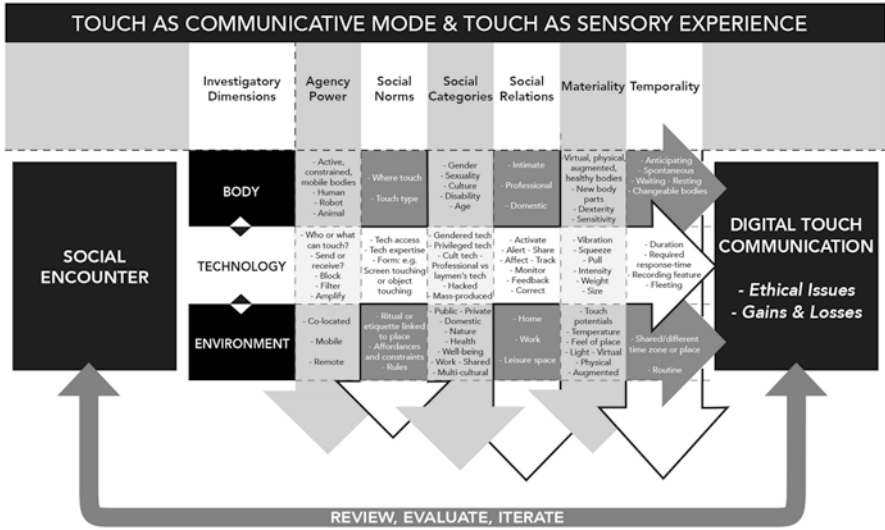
TOUCH AS COMMUNICATIVE MODE & TOUCH AS SENSORY EXPERIENCE

| Investigatory Dimensions | Agency Power | Social Norms | Social Categories | Social Relations | Materiality | Temporality |
|---|---|---|---|---|---|---|
| BODY | - Active, constrained, mobile bodies - Human - Robot - Animal | - Where touch - Touch type | - Gender - Sexuality - Culture - Disability - Age | - Intimate - Professional - Domestic | - Virtual, physical, augmented, healthy bodies - New body parts - Dexterity - Sensitivity | - Anticipating - Spontaneous - Waiting - Resting - Changeable bodies |
| TECHNOLOGY | - Who or what can touch? - Send or receive? - Block - Filter - Amplify | - Tech access - Tech expertise - Form: e.g. Screen touching or object touching | - Gendered tech - Privileged tech - Cult tech - Professional vs laymen's tech - Hacked - Mass-produced | - Activate - Alert - Share - Affect - Track - Monitor - Feedback - Correct | - Vibration - Squeeze - Pull - Intensity - Weight - Size | - Duration - Required response-time - Recording feature - Fleeting |
| ENVIRONMENT | - Co-located - Mobile - Remote | - Ritual or etiquette linked to place - Affordances and constraints - Rules | - Public - Private - Domestic - Nature - Health - Well-being - Work - Shared - Multi-cultural | - Home - Work - Leisure space | - Touch potentials - Temperature - Feel of place - Light - Virtual - Physical - Augmented | - Shared/different time zone or place - Routine |

SOCIAL ENCOUNTER

DIGITAL TOUCH COMMUNICATION

- Ethical Issues
- Gains & Losses

REVIEW, EVALUATE, ITERATE